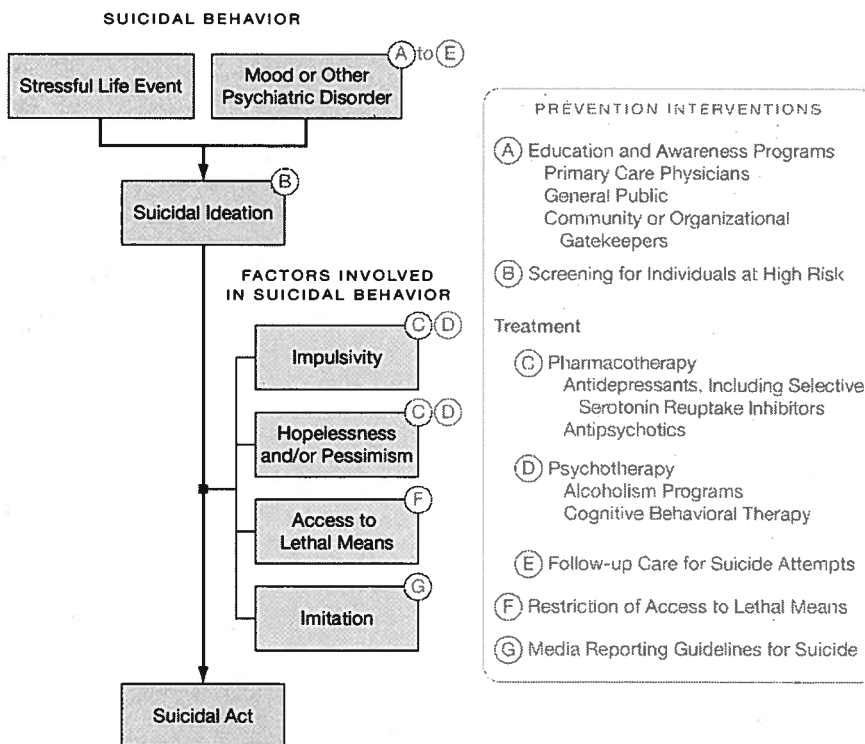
SUICIDAL BEHAVIOR

Stressful Life Event

Mood or Other Psychiatric Disorder

(A) to (E)

Suicidal Ideation

(B)

FACTORS INVOLVED IN SUICIDAL BEHAVIOR

Impulsivity

(C) (D)

Hopelessness and/or Pessimism

(C) (D)

Access to Lethal Means

(F)

Imitation

(G)

Suicidal Act

PREVENTION INTERVENTIONS

(A) Education and Awareness Programs
Primary Care Physicians
General Public
Community or Organizational Gatekeepers

(B) Screening for Individuals at High Risk

Treatment

(C) Pharmacotherapy
Antidepressants, Including Selective Serotonin Reuptake Inhibitors
Antipsychotics

(D) Psychotherapy
Alcoholism Programs
Cognitive Behavioral Therapy

(E) Follow-up Care for Suicide Attempts

(F) Restriction of Access to Lethal Means

(G) Media Reporting Guidelines for Suicide